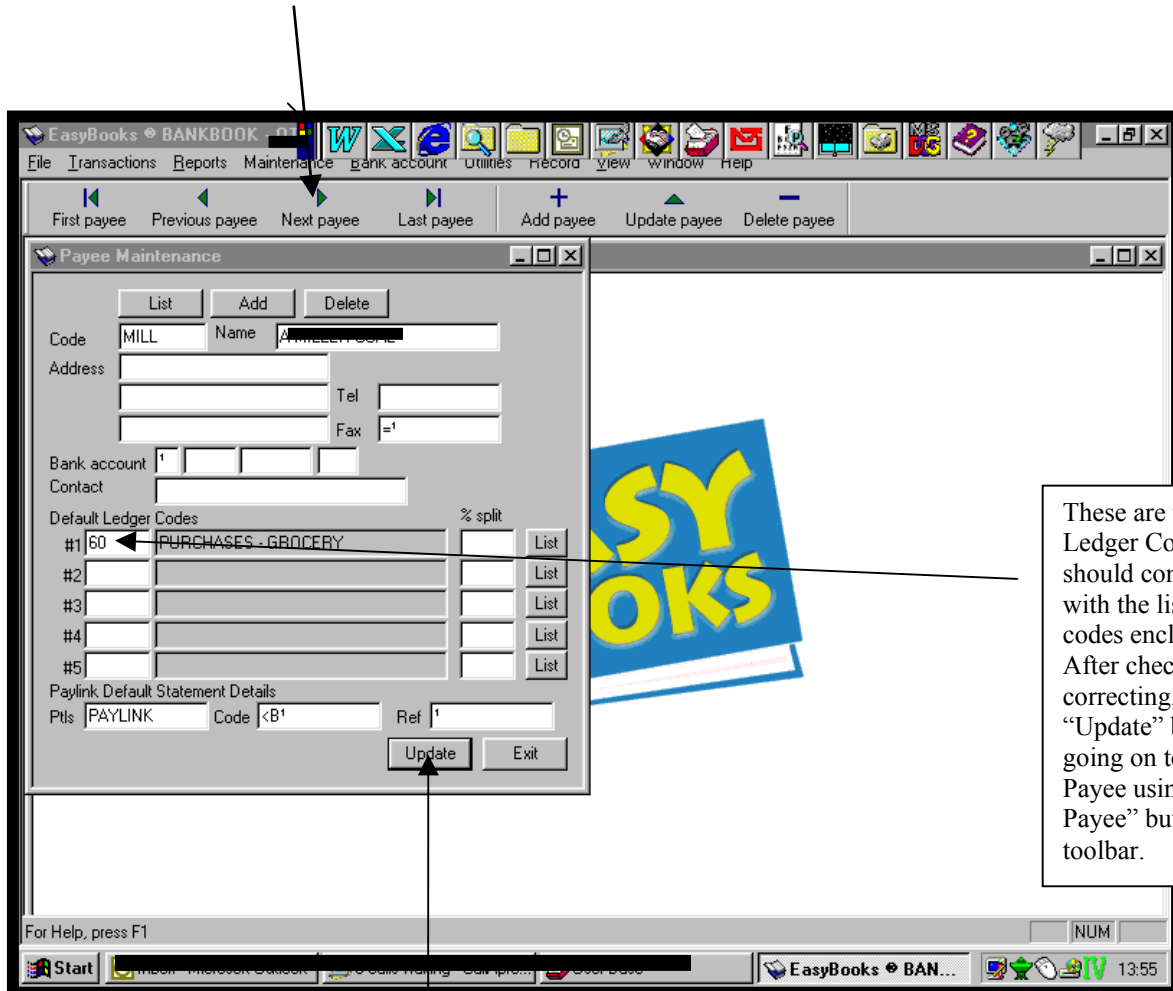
EasyBooks ® BANKBOOK - 01

File Transactions Reports Maintenance Bank account Utilities Record View Window Help

First payee Previous payee Next payee Last payee Add payee Update payee Delete payee

Payee Maintenance

List Add Delete

Code MILL Name A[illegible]

Address

Tel

Fax =¹

Bank account ¹

Contact

Default Ledger Codes % split

#1 60 PURCHASES - GROCERY List

#2 List

#3 List

#4 List

#5 List

Paylink Default Statement Details

Ptls PAYLINK Code <B¹ Ref ¹

Update Exit

EASY BOOKS

These are Ledger Co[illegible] should co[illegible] with the li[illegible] codes encl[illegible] After chec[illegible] correcting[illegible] "Update" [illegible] going on t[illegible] Payee usi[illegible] Payee" bu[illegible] toolbar.

For Help, press F1

NUM

Start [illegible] EasyBooks ® BAN... 13:55